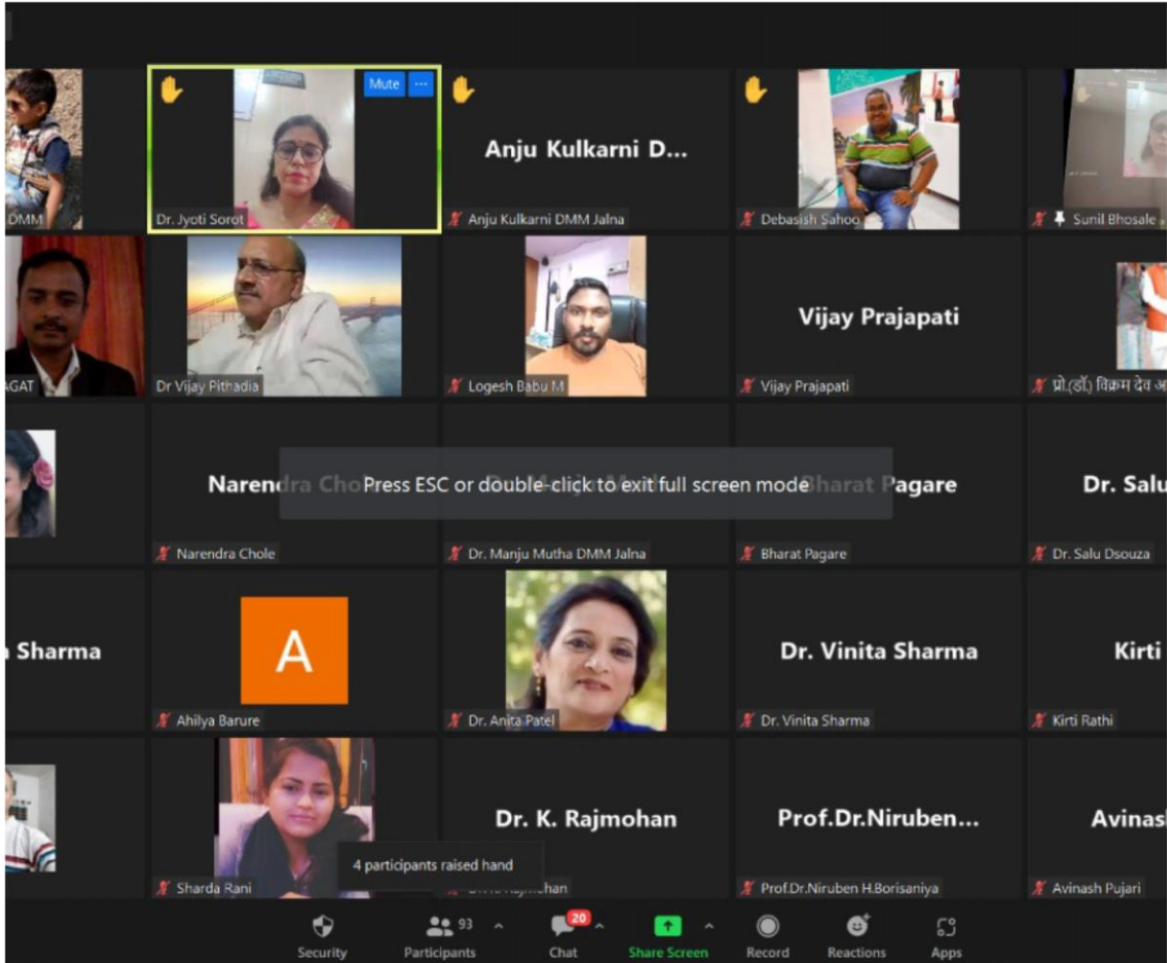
DMM

Mute ···

Dr. Jyoti Sorot

Anju Kulkarni D...

Anju Kulkarni DMM Jalna

Debasish Sahoo

Sunil Bhosale

AGAT

Dr Vijay Pithadia

Logesh Babu M

Vijay Prajapati

Vijay Prajapati

प्रो.(डॉ) विक्रम देव

Narendra Cho

Press ESC or double-click to exit full screen mode

Bharat Pagare

Dr. Salu

Narendra Chole

Dr. Manju Mutha DMM Jalna

Bharat Pagare

Dr. Salu Dsouza

Sharma

A

Ahilya Barure

Dr. Anita Patel

Dr. Vinita Sharma

Dr. Vinita Sharma

Kirti

Kirti Rathi

Dr. K. Rajmohan

Prof.Dr.Niruben...

Avinas

Sharda Rani

4 participants raised hand

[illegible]mohan

Prof.Dr.Niruben H.Borisaniya

Avinash Pujari

Security

93

Participants

20

Chat

Share Screen

Record

Reactions

Apps